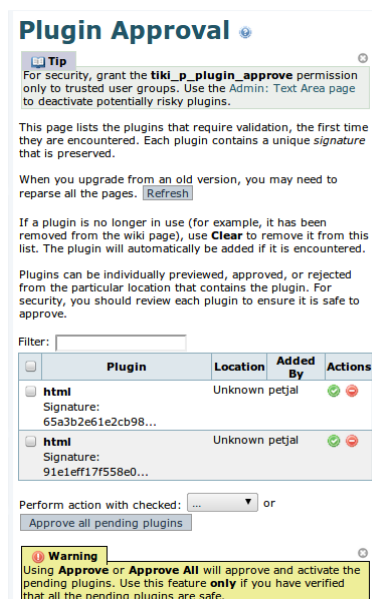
Plugin Approval

Tip

For security, grant the tiki_p_plugin_approve permission only to trusted user groups. Use the Admin: Text Area page to deactivate potentially risky plugins.

This page lists the plugins that require validation, the first time they are encountered. Each plugin contains a unique signature that is preserved.

When you upgrade from an old version, you may need to reparse all the pages. Refresh

If a plugin is no longer in use (for example, it has been removed from the wiki page), use Clear to remove it from this list. The plugin will automatically be added if it is encountered.

Plugins can be individually previewed, approved, or rejected from the particular location that contains the plugin. For security, you should review each plugin to ensure it is safe to approve.

Filter:

| | Plugin | Location | Added By | Actions |
|---|---|---|---|---|
| | html Signature: 65a3b2e61e2cb98... | Unknown | petjal | |
| | html Signature: 91e1eff17f558e0... | Unknown | petjal | |

Perform action with checked: ... or

Approve all pending plugins

Warning

Using Approve or Approve All will approve and activate the pending plugins. Use this feature only if you have verified that all the pending plugins are safe.